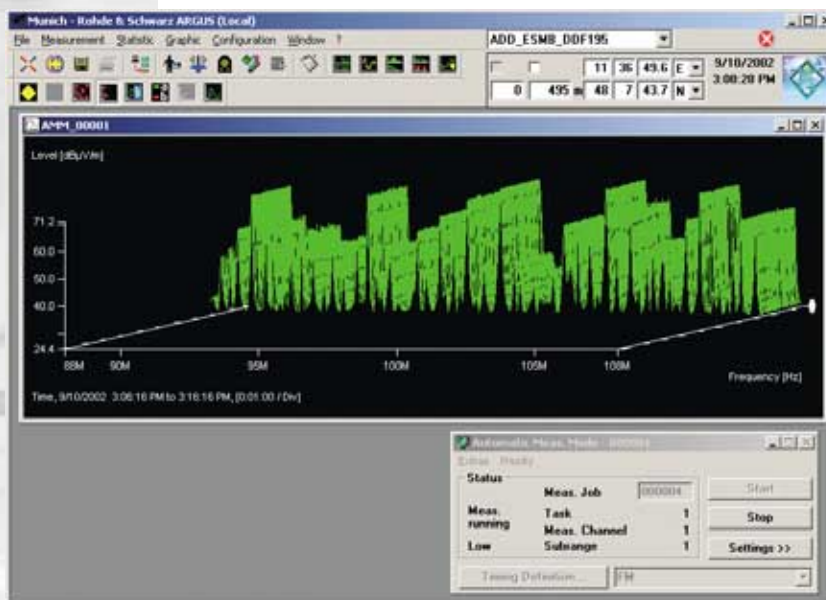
Munich - Rohde & Schwarz ARGUS (Local)

File Measurement Statistic Graphic Configuration Window ?

ADD_ESMB_DDF195

11 36 49.6 E
0 495 m 48 7 43.7 N

9/10/2002
3:08:28 PM

AMM_00001

Level [dBµV/m]

71.2
60.0
50.0
40.0
24.4

88M 90M 95M 100M 105M 108M

Frequency [Hz]

Time, 9/10/2002 3:06:16 PM to 3:16:16 PM, [0:01:00 / Div]

Automatic Meas. Mode - 000004

Extras Results

Status

Meas. Job 000004

Meas. running

Task 1

Meas. Channel 1

Low

Subrange 1

Start

Stop

Settings >>

Timing Definition...

FM